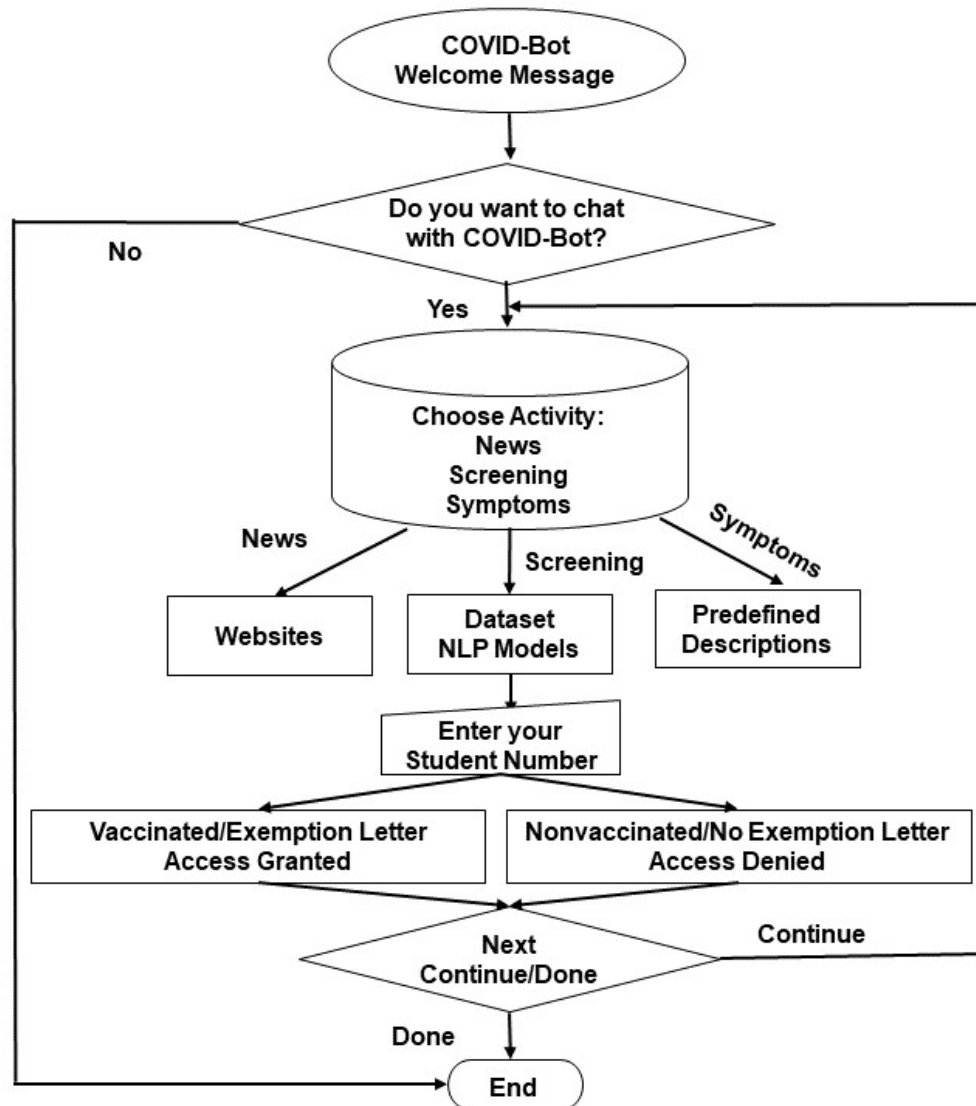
COVID-Bot
Welcome Message

Do you want to chat with COVID-Bot?

No

Yes

Choose Activity:
News
Screening
Symptoms

News

Screening

Symptoms

Websites

Dataset
NLP Models

Predefined
Descriptions

Enter your
Student Number

Vaccinated/Exemption Letter
Access Granted

Nonvaccinated/No Exemption Letter
Access Denied

Next
Continue/Done

Continue

Done

End